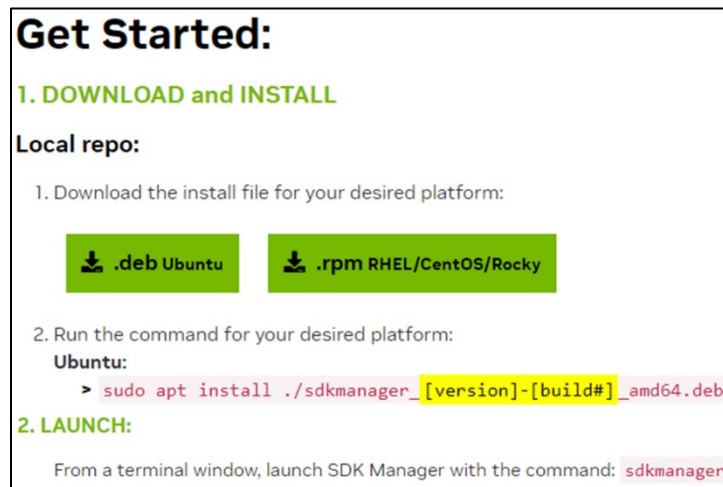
Get Started:

1. DOWNLOAD and INSTALL

Local repo:

1. Download the install file for your desired platform:

.deb Ubuntu

.rpm RHEL/CentOS/Rocky

2. Run the command for your desired platform:

Ubuntu:

> sudo apt install ./sdkmanager_[version]-[build#]_amd64.deb

2. LAUNCH:

From a terminal window, launch SDK Manager with the command: sdkmanager